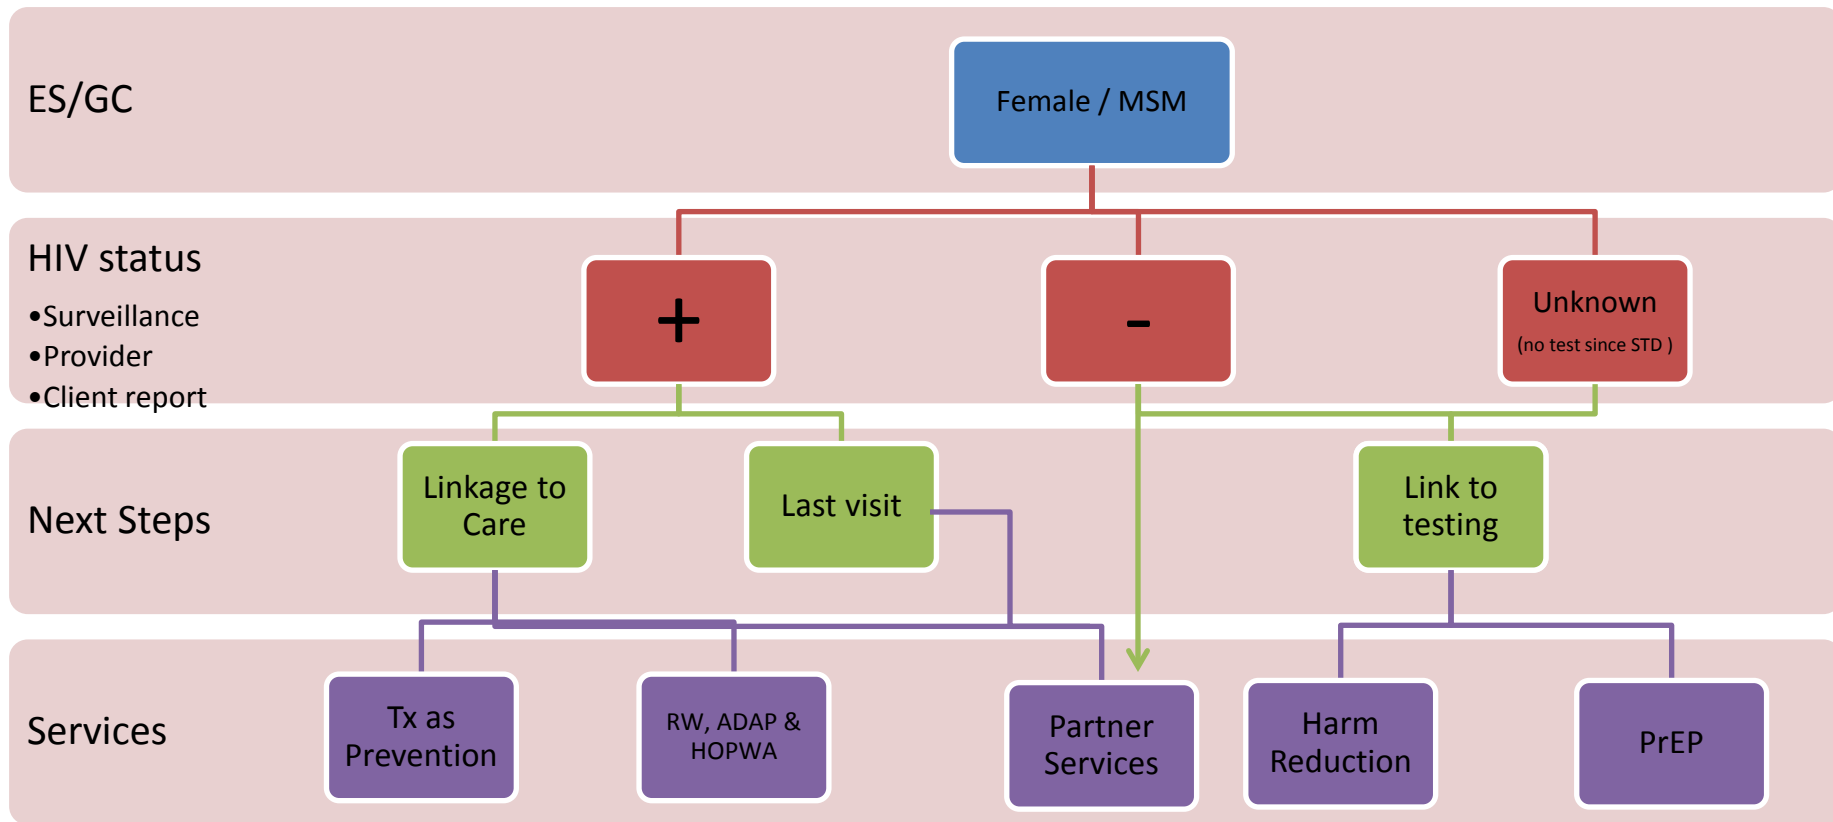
ES/GC

Female / MSM

HIV status
•Surveillance
•Provider
•Client report

+

-

Unknown
(no test since STD )

Next Steps

Linkage to Care

Last visit

Link to testing

Services

Tx as Prevention

RW, ADAP & HOPWA

Partner Services

Harm Reduction

PrEP